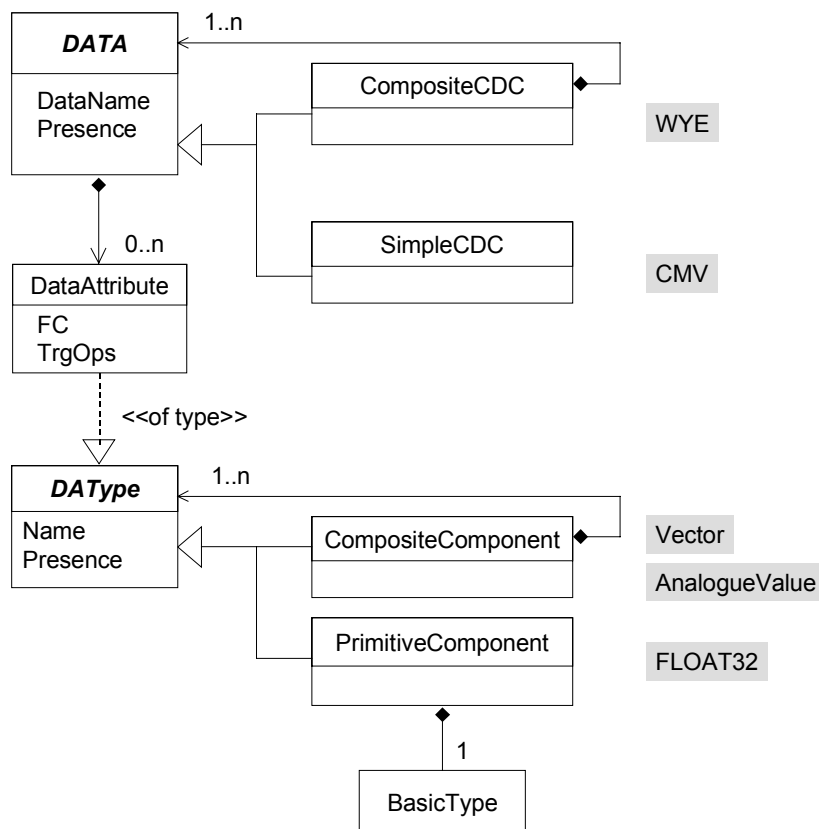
DATA
DataName
Presence

1..n

CompositeCDC

WYE

SimpleCDC

CMV

0..n

DataAttribute
FC
TrgOps

<<of type>>

DAType
Name
Presence

1..n

CompositeComponent

Vector

AnalogueValue

PrimitiveComponent

FLOAT32

1

BasicType